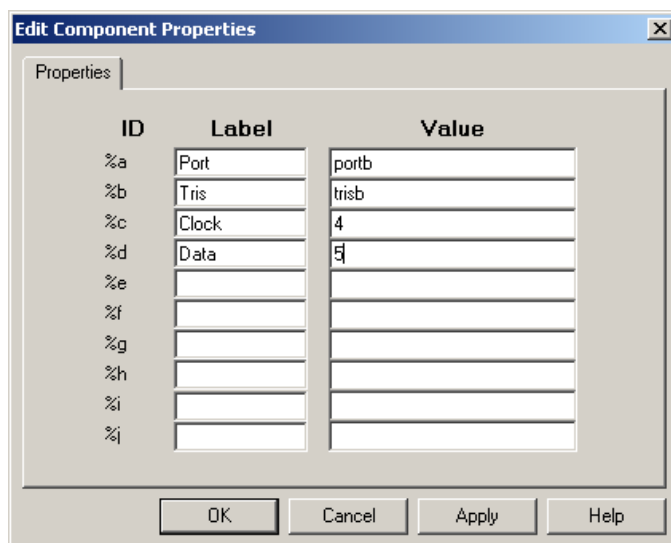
Edit Component Properties

Properties

| ID | Label | Value |
|---|---|---|
| %a | Port | portb |
| %b | Tris | trisb |
| %c | Clock | 4 |
| %d | Data | 5 |
| %e | | |
| %f | | |
| %g | | |
| %h | | |
| %i | | |
| %j | | |

OK Cancel Apply Help